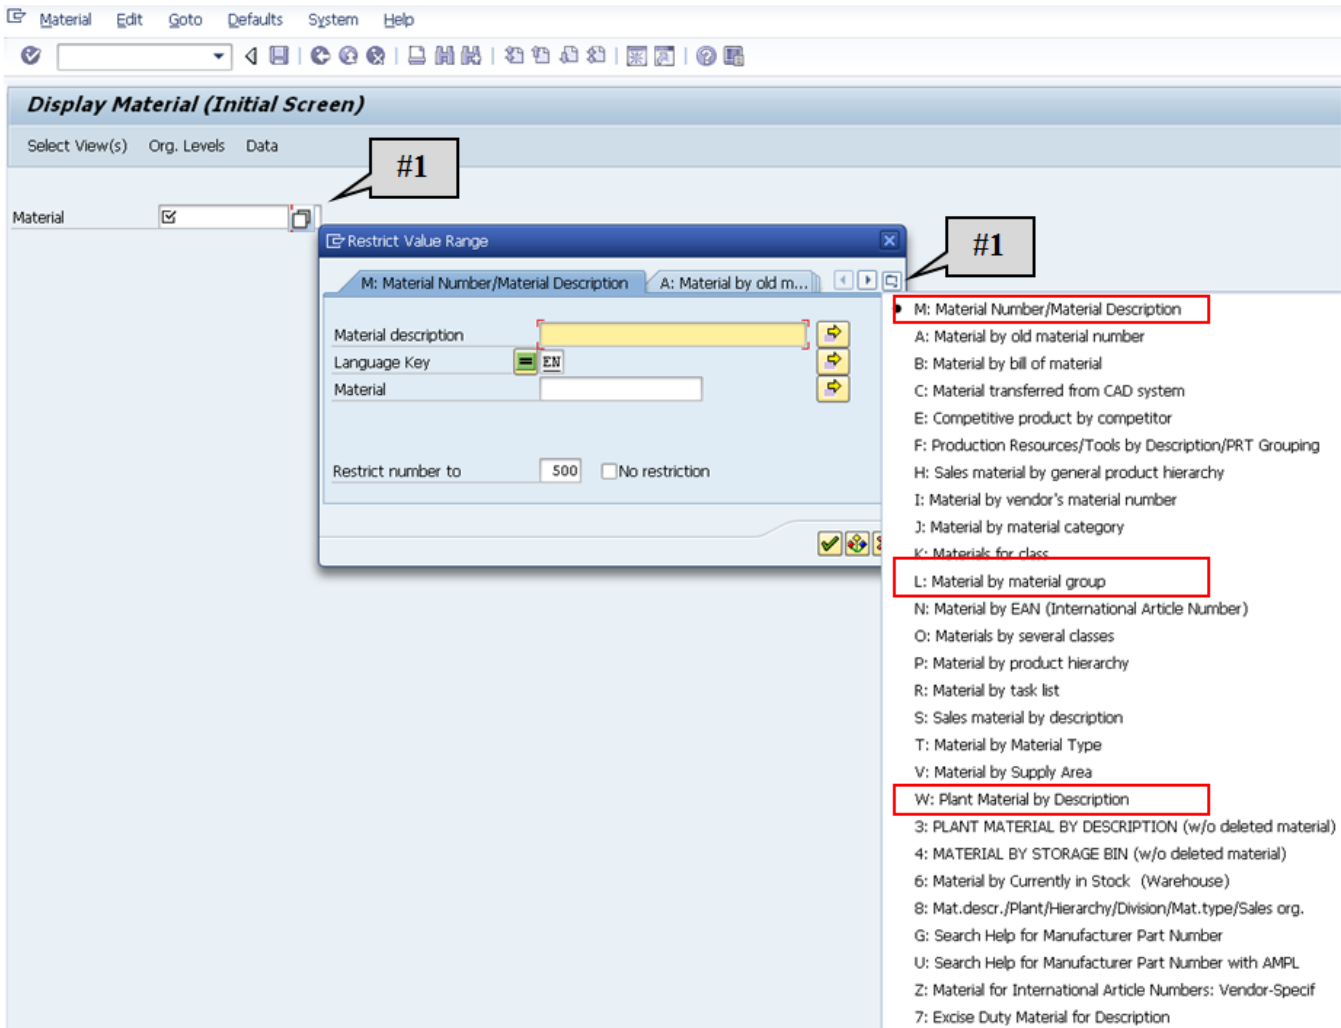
Material Edit Goto Defaults System Help

Display Material (Initial Screen)

Select View(s) Org. Levels Data

#1

Material

Restrict Value Range

M: Material Number/Material Description A: Material by old m...

Material description
Language Key EN
Material

Restrict number to 500 No restriction

#1

M: Material Number/Material Description
A: Material by old material number
B: Material by bill of material
C: Material transferred from CAD system
E: Competitive product by competitor
F: Production Resources/Tools by Description/PRT Grouping
H: Sales material by general product hierarchy
I: Material by vendor's material number
J: Material by material category
K: Materials for class
L: Material by material group
N: Material by EAN (International Article Number)
O: Materials by several classes
P: Material by product hierarchy
R: Material by task list
S: Sales material by description
T: Material by Material Type
V: Material by Supply Area
W: Plant Material by Description
3: PLANT MATERIAL BY DESCRIPTION (w/o deleted material)
4: MATERIAL BY STORAGE BIN (w/o deleted material)
6: Material by Currently in Stock (Warehouse)
8: Mat.descr./Plant/Hierarchy/Division/Mat.type/Sales org.
G: Search Help for Manufacturer Part Number
U: Search Help for Manufacturer Part Number with AMPL
Z: Material for International Article Numbers: Vendor-Specif
7: Excise Duty Material for Description